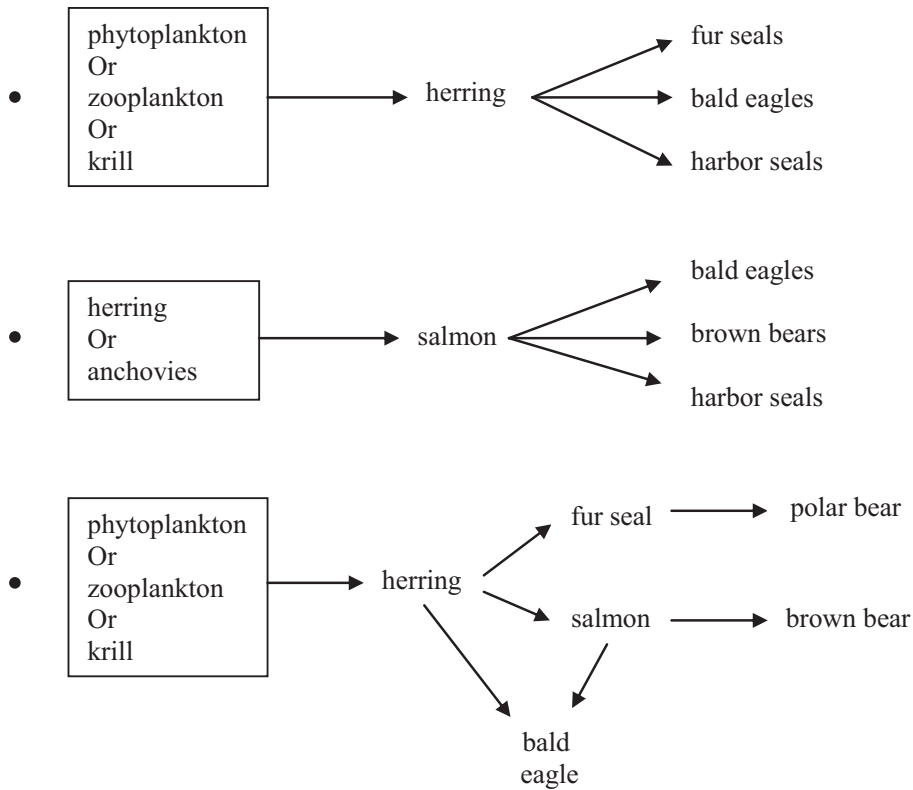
• phytoplankton Or zooplankton Or krill → herring → fur seals, bald eagles, harbor seals

• herring Or anchovies → salmon → bald eagles, brown bears, harbor seals

• phytoplankton Or zooplankton Or krill → herring → fur seal → polar bear; herring → salmon → brown bear; herring → bald eagle; salmon → bald eagle